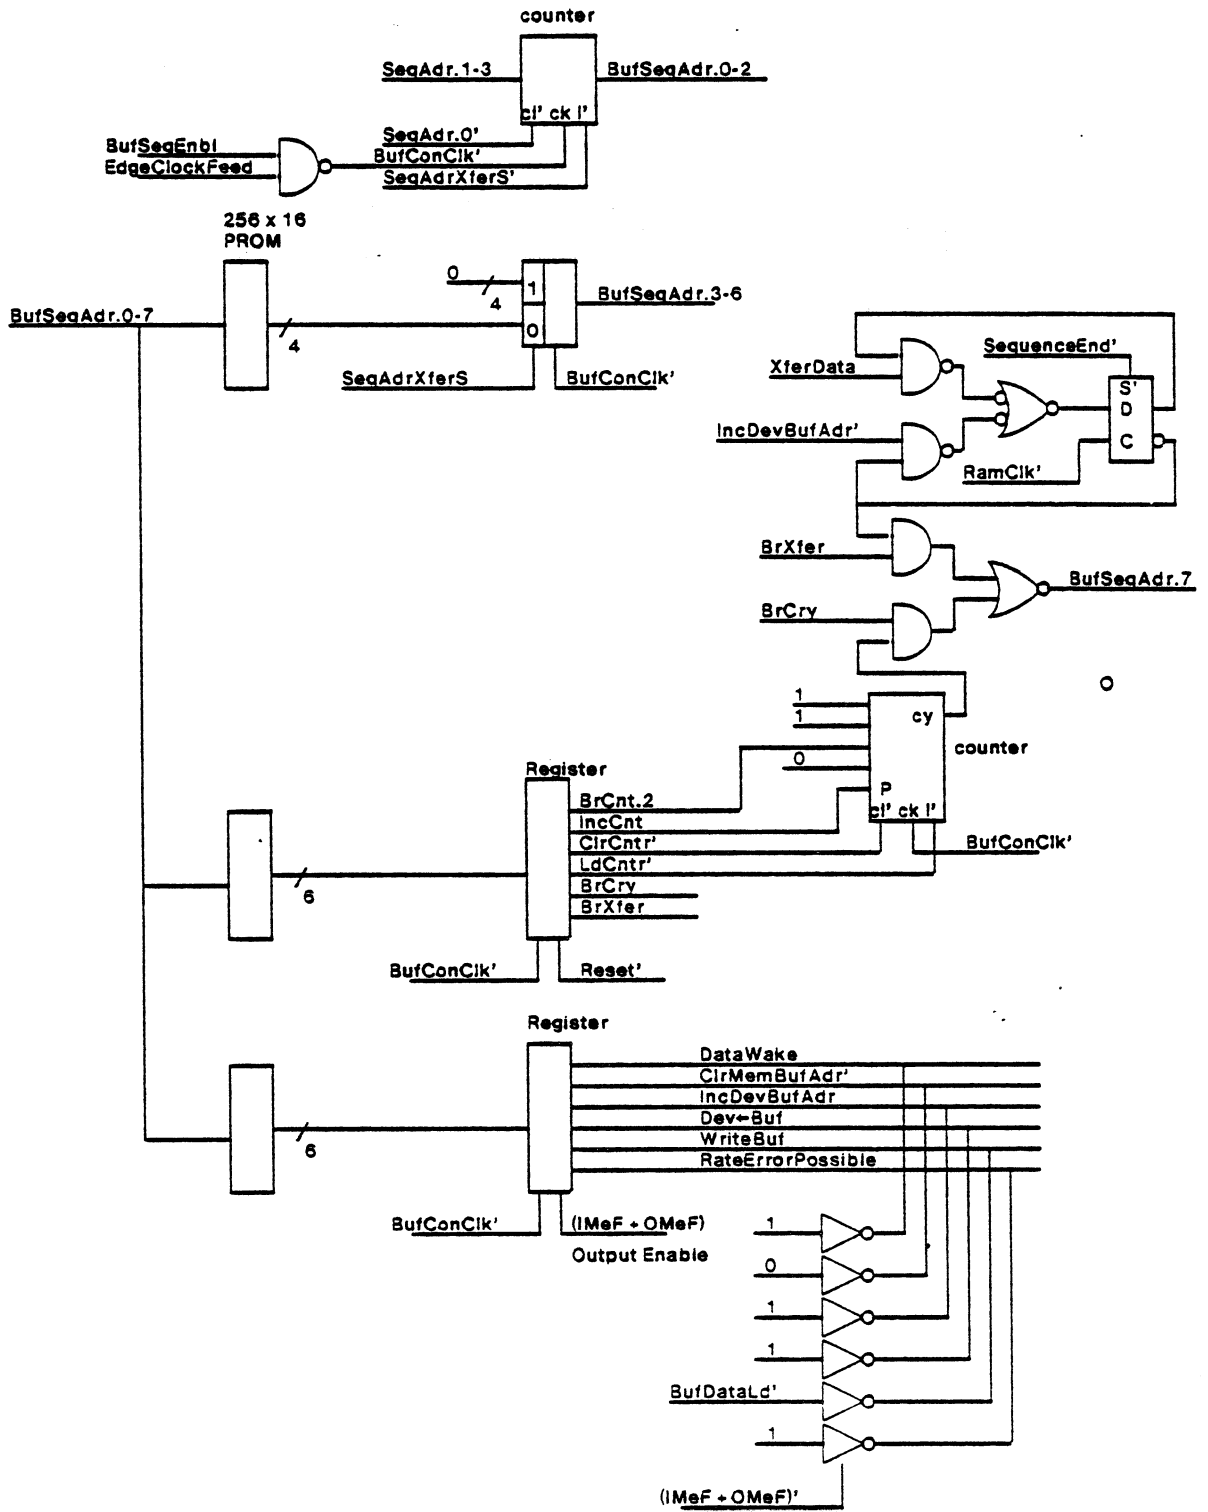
counter

SeqAdr.1-3

BufSeqAdr.0-2

cl' ck l'

BufSeqEnbl
EdgeClockFeed

SeqAdr.0'
BufConClk'
SeqAdrXferS'

256 x 16
PROM

0

4

1

0

BufSeqAdr.3-6

BufSeqAdr.0-7

4

SeqAdrXferS

BufConClk'

SequenceEnd'

XferData

S'
D
C

IncDevBufAdr'

RamClk'

BrXfer

BufSeqAdr.7

BrCry

o

1
1

cy

counter

0

Register

P
cl' ck l'

BrCnt.2
IncCnt
ClrCntr'
LdCntr'
BrCry
BrXfer

BufConClk'

6

BufConClk'

Reset'

Register

DataWake
ClrMemBufAdr'
IncDevBufAdr
Dev←Buf
WriteBuf
RateErrorPossible

6

BufConClk'

(IMeF + OMeF)
Output Enable

1

0

1

1

BufDataLd'

1

(IMeF + OMeF)'